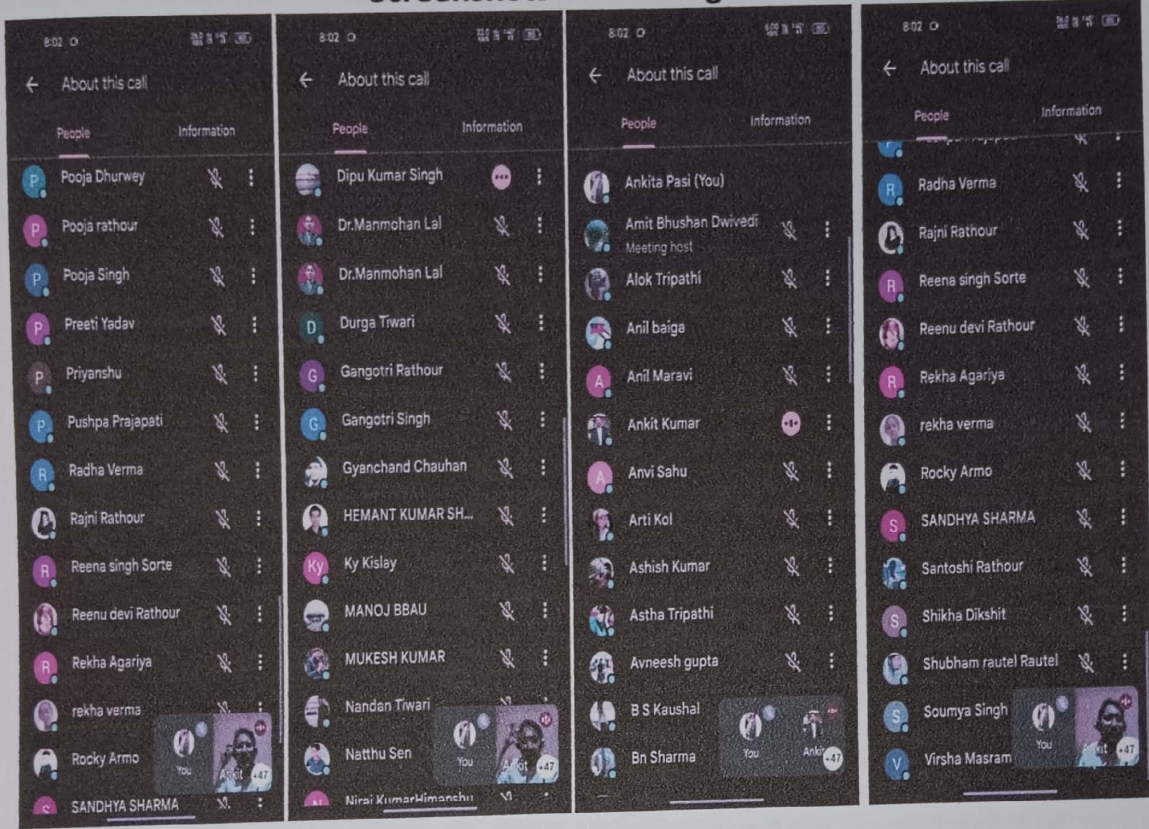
Screenshot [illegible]

8:02

About this call

People Information

Pooja Dhurwey
Pooja rathour
Pooja Singh
Preeti Yadav
Priyanshu
Pushpa Prajapati
Radha Verma
Rajni Rathour
Reena singh Sorte
Reenu devi Rathour
Rekha Agariya
rekha verma
Rocky Armo
SANDHYA SHARMA

You Ankit +47

8:02

About this call

People Information

Dipu Kumar Singh
Dr.Manmohan Lal
Dr.Manmohan Lal
Durga Tiwari
Gangotri Rathour
Gangotri Singh
Gyanchand Chauhan
HEMANT KUMAR SH...
Ky Kislay
MANOJ BBAU
MUKESH KUMAR
Nandan Tiwari
Natthu Sen
Niraj KumarHimanshu

You Ankit +47

8:02

About this call

People Information

Ankita Pasi (You)
Amit Bhushan Dwivedi
Meeting host
Alok Tripathi
Anil baiga
Anil Maravi
Ankit Kumar
Anvi Sahu
Arti Kol
Ashish Kumar
Astha Tripathi
Avneesh gupta
B S Kaushal
Bn Sharma

You Ankit +47

8:02

About this call

People Information

Radha Verma
Rajni Rathour
Reena singh Sorte
Reenu devi Rathour
Rekha Agariya
rekha verma
Rocky Armo
SANDHYA SHARMA
Santoshi Rathour
Shikha Dikshit
Shubham rautel Rautel
Soumya Singh
Virsha Masram

You Ankit +47